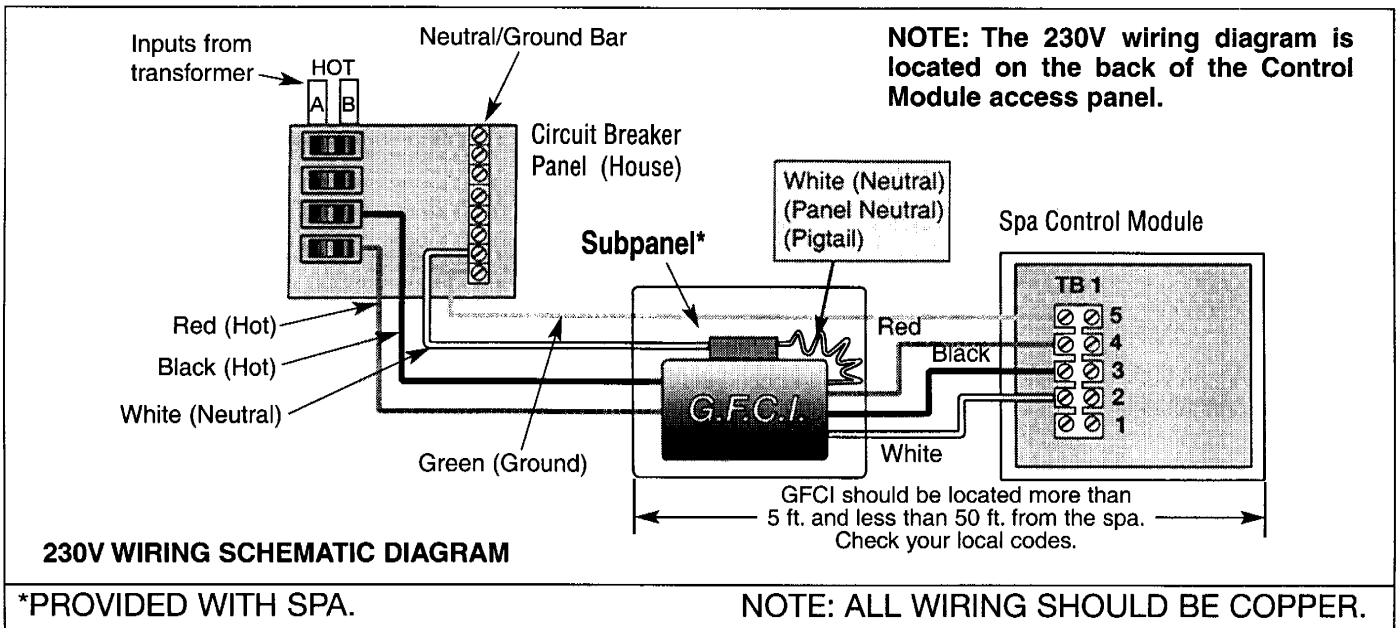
Inputs from transformer

HOT

A B

Neutral/Ground Bar

NOTE: The 230V wiring diagram is located on the back of the Control Module access panel.

Circuit Breaker Panel (House)

White (Neutral) (Panel Neutral) (Pigtail)

Spa Control Module

Subpanel*

TB 1

5
4
3
2
1

Red (Hot)

Black (Hot)

White (Neutral)

Red

Black

G.F.C.I.

White

Green (Ground)

GFCI should be located more than 5 ft. and less than 50 ft. from the spa. Check your local codes.

230V WIRING SCHEMATIC DIAGRAM

*PROVIDED WITH SPA.

NOTE: ALL WIRING SHOULD BE COPPER.